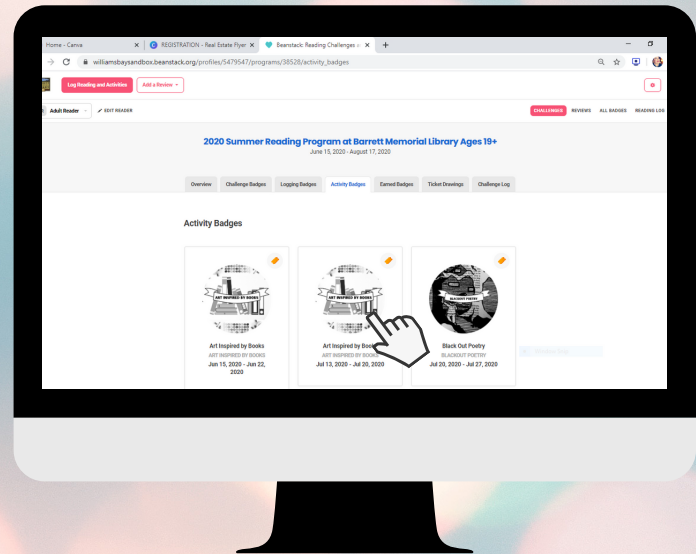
Home - Canva ×
REGISTRATION - Real Estate Flyer ×
Beanstack Reading Challenges ×
+

williamsbaysandbox.beanstack.org/profiles/5479547/programs/38528/activity_badges

Log Reading and Activities
Add a Review

Adult Reader
EDIT READER

CHALLENGES
REVIEWS
ALL BADGES
READING LOG

2020 Summer Reading Program at Barrett Memorial Library Ages 19+
June 15, 2020 - August 17, 2020

Overview
Challenge Badges
Logging Badges
Activity Badges
Earned Badges
Ticket Drawings
Challenge Log

Activity Badges

ART INSPIRED BY BOOKS
Art Inspired by Books
ART INSPIRED BY BOOKS
Jun 15, 2020 - Jun 22, 2020

ART INSPIRED BY BOOKS
Art Inspired by Books
ART INSPIRED BY BOOKS
Jul 13, 2020 - Jul 20, 2020

BLACKOUT POETRY
Black Out Poetry
BLACKOUT POETRY
Jul 20, 2020 - Jul 27, 2020